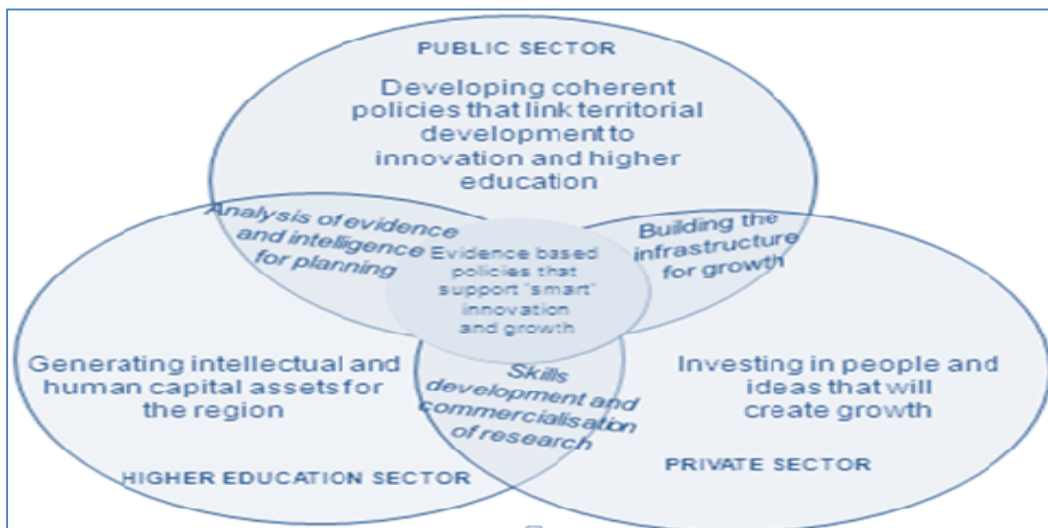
PUBLIC SECTOR

Developing coherent policies that link territorial development to innovation and higher education

Analysis of evidence and intelligence for planning

Building the infrastructure for growth

Evidence based policies that support "smart" innovation and growth

Generating intellectual and human capital assets for the region

Skills development and commercialisation of research

Investing in people and ideas that will create growth

HIGHER EDUCATION SECTOR

PRIVATE SECTOR